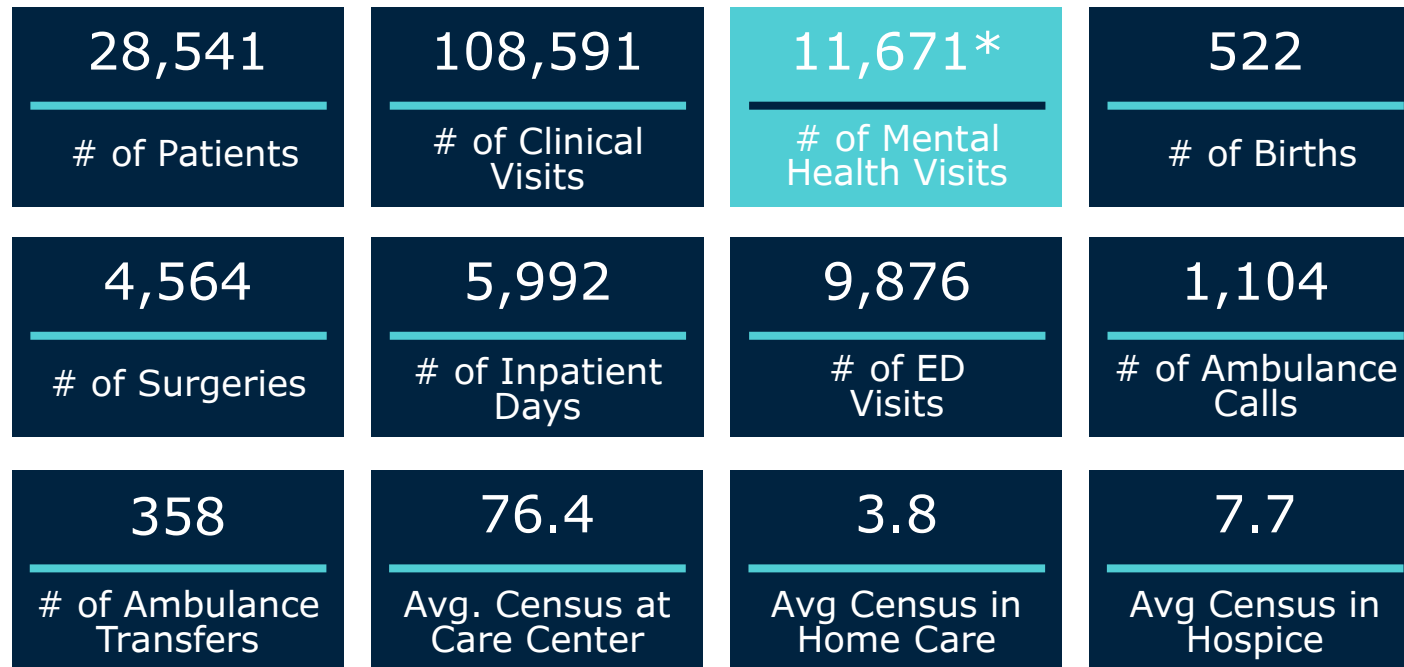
28,541

# of Patients

108,591

# of Clinical Visits

11,671*

# of Mental Health Visits

522

# of Births

4,564

# of Surgeries

5,992

# of Inpatient Days

9,876

# of ED Visits

1,104

# of Ambulance Calls

358

# of Ambulance Transfers

76.4

Avg. Census at Care Center

3.8

Avg Census in Home Care

7.7

Avg Census in Hospice